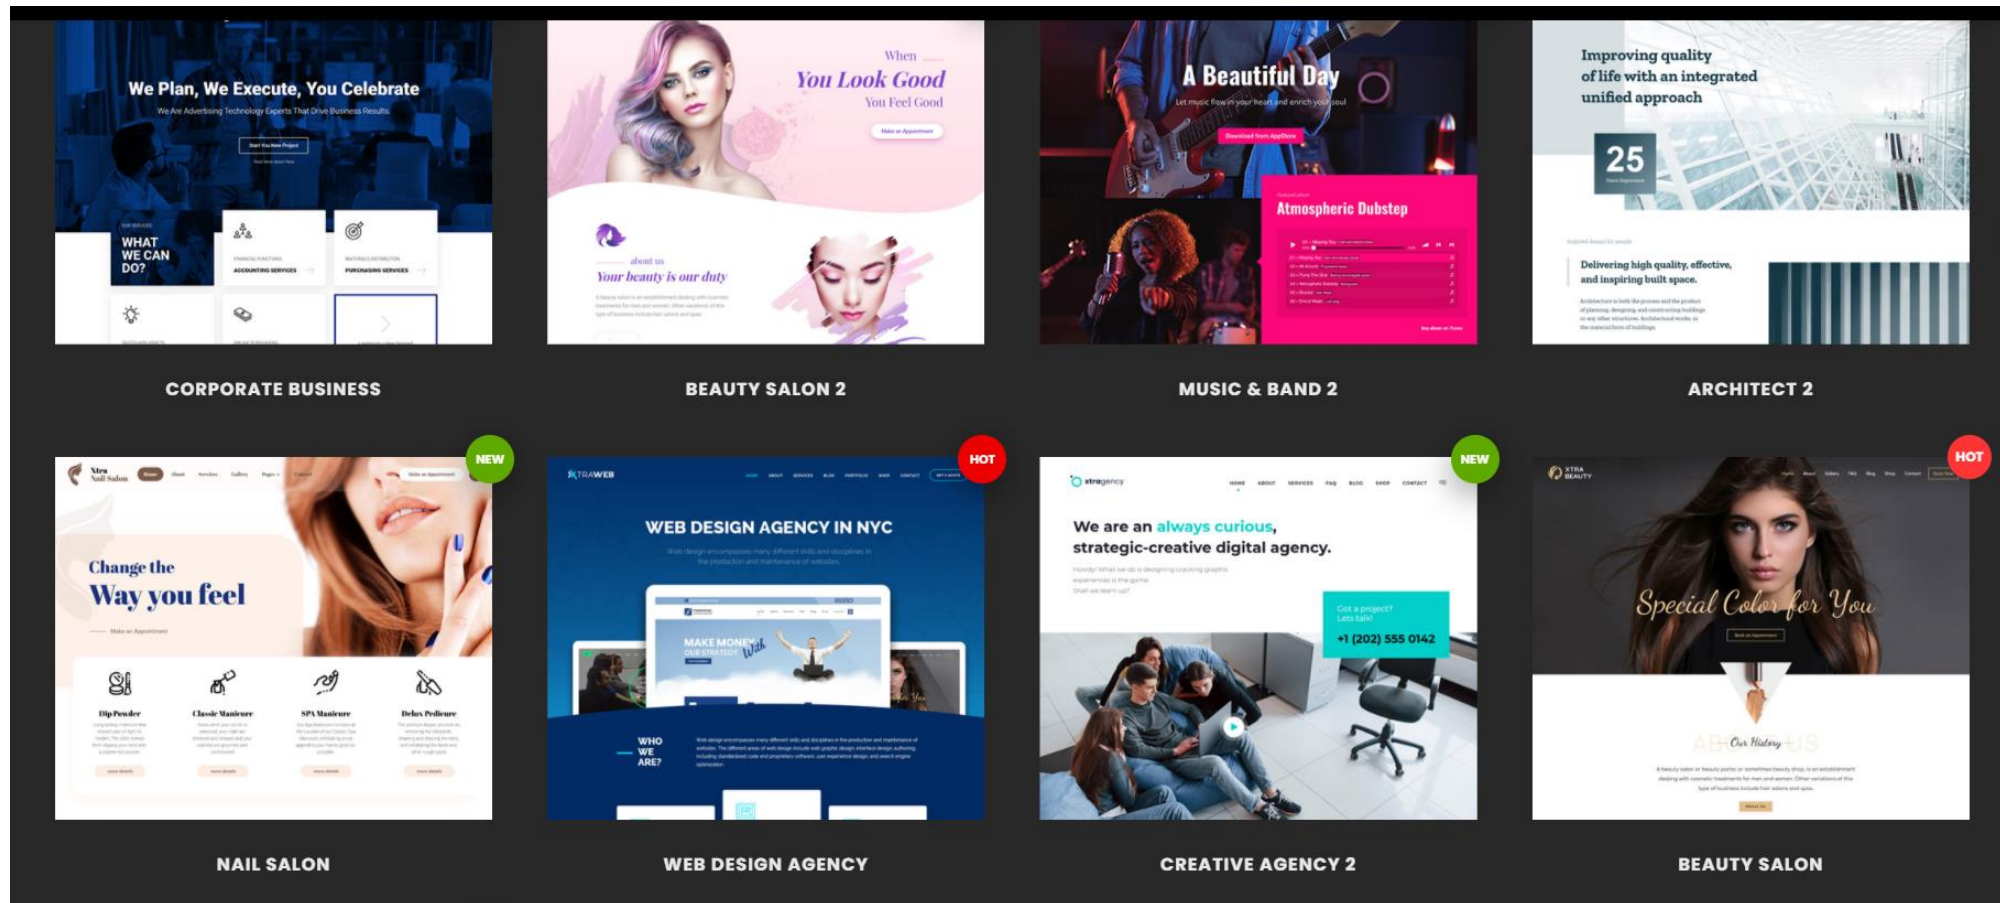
We Plan, We Execute, You Celebrate

We Are Advertising Technology Experts That Drive Business Results

WHAT WE CAN DO?

ACCOUNTING SERVICES

PURCHASING SERVICES

CORPORATE BUSINESS

When

You Look Good

You Feel Good

Make an Appointment

about us

Your beauty is our duty

BEAUTY SALON 2

A Beautiful Day

Let music flow in your heart and enrich your soul

Download from AppStore

Atmospheric Dubstep

MUSIC & BAND 2

Improving quality of life with an integrated unified approach

25

Delivering high quality, effective, and inspiring built space.

ARCHITECT 2

NEW

Xtra Nail Salon

Change the Way you feel

Make an Appointment

Dip Powder

Classic Manicure

SPA Manicure

Delux Pedicure

NAIL SALON

HOT

XTRAWEB

WEB DESIGN AGENCY IN NYC

MAKE MONEY With

WHO WE ARE?

WEB DESIGN AGENCY

NEW

xtragency

We are an always curious, strategic-creative digital agency.

Got a project? Lets talk!

+1 (202) 555 0142

CREATIVE AGENCY 2

HOT

XTRA BEAUTY

Special Color for You

Our History

BEAUTY SALON